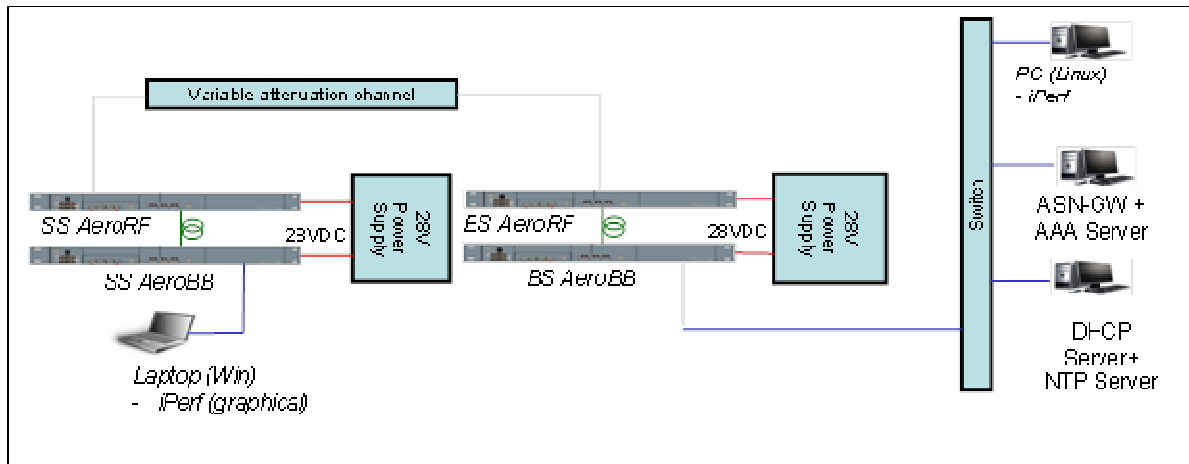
Variable attenuation channel

SS AeroRF

SS AeroBB

23VDC

28V Power Supply

ES AeroRF

BS AeroBB

28VDC

28V Power Supply

Switch

PC (Linux)
- iPerf

ASN-GW + AAA Server

DHCP Server+ NTP Server

Laptop (Win)
- iPerf (graphical)